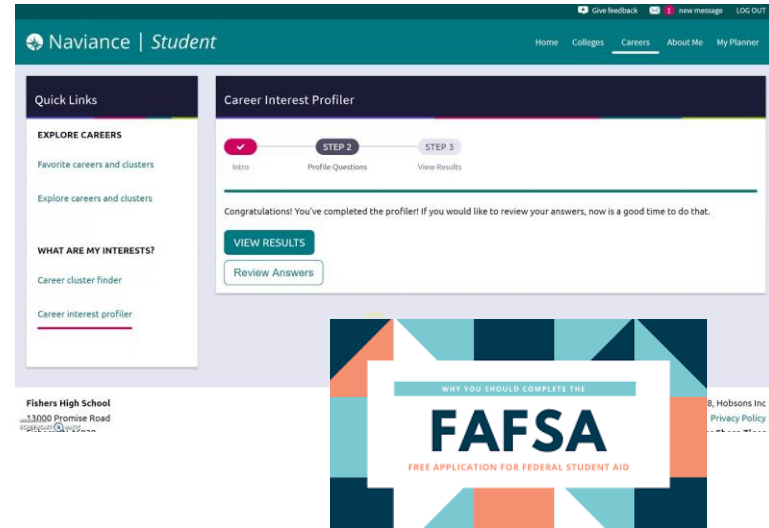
Give feedback 1 new message LOG OUT

Naviance | Student

Home Colleges Careers About Me My Planner

Quick Links

EXPLORE CAREERS

Favorite careers and clusters

Explore careers and clusters

WHAT ARE MY INTERESTS?

Career cluster finder

Career interest profiler

Career Interest Profiler

Intro

STEP 2
Profile Questions

STEP 3
View Results

Congratulations! You've completed the profiler! If you would like to review your answers, now is a good time to do that.

VIEW RESULTS

Review Answers

Fishers High School
13000 Promise Road
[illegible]

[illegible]8, Hobsons Inc
Privacy Policy
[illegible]

WHY YOU SHOULD COMPLETE THE

FAFSA

FREE APPLICATION FOR FEDERAL STUDENT AID